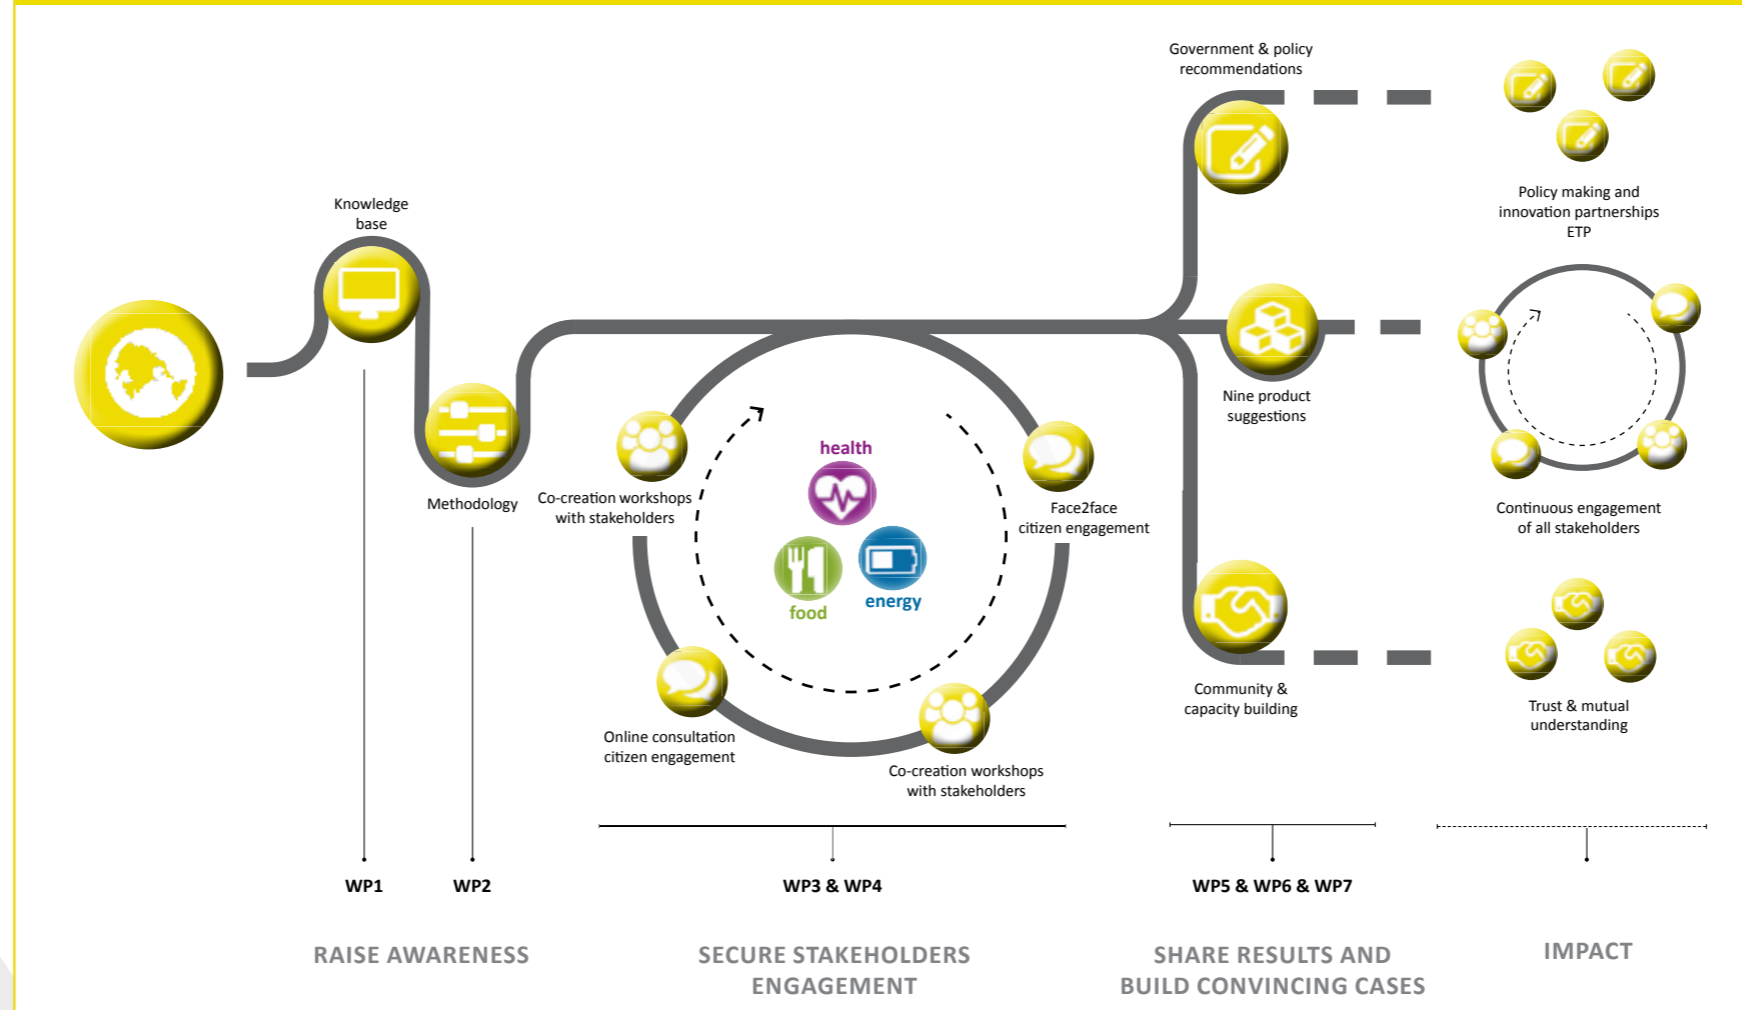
Government & policy recommendations

Policy making and innovation partnerships ETP

Knowledge base

Methodology

Co-creation workshops with stakeholders

health

food

energy

Face2face citizen engagement

Nine product suggestions

Continuous engagement of all stakeholders

Online consultation citizen engagement

Co-creation workshops with stakeholders

Community & capacity building

Trust & mutual understanding

WP1

WP2

WP3 & WP4

WP5 & WP6 & WP7

RAISE AWARENESS

SECURE STAKEHOLDERS ENGAGEMENT

SHARE RESULTS AND BUILD CONVINCING CASES

IMPACT